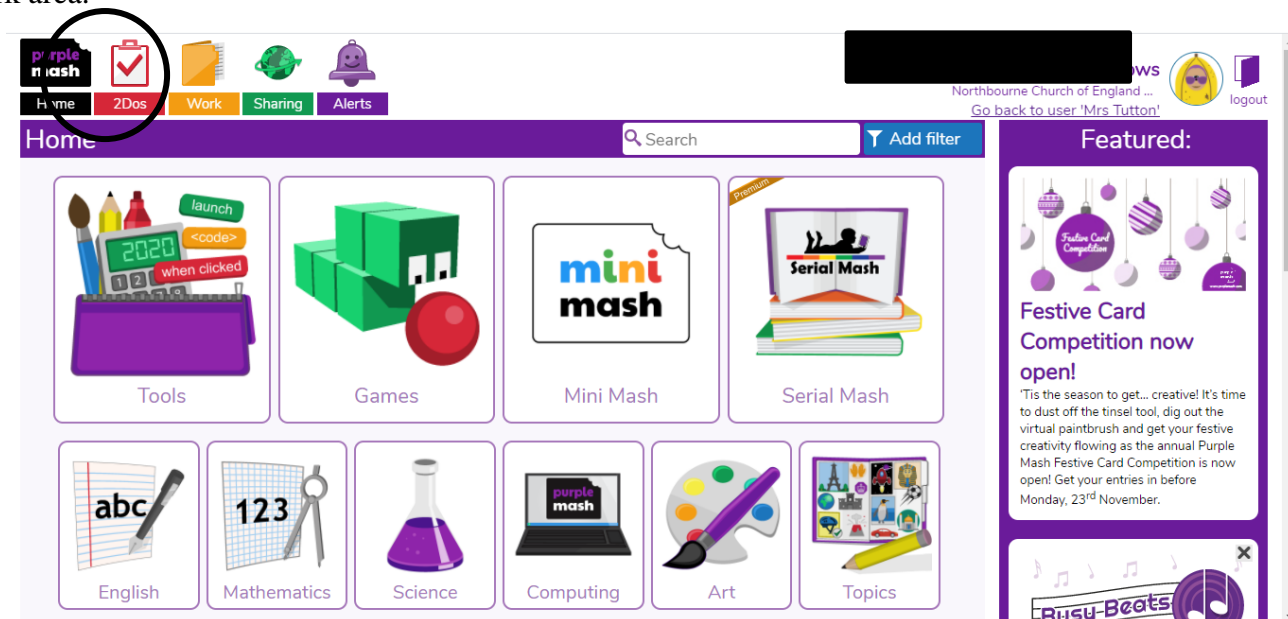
k area.

purple mash

Home 2Dos Work Sharing Alerts

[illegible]ows
Northbourne Church of England ...
Go back to user 'Mrs Tutton'

logout

Home

Search

Add filter

Featured:

launch
<code>
2020
when clicked
123

Tools

Games

mini mash

Mini Mash

Premium

Serial Mash

Serial Mash

Festive Card Competition

Festive Card Competition now open!

'Tis the season to get... creative! It's time to dust off the tinsel tool, dig out the virtual paintbrush and get your festive creativity flowing as the annual Purple Mash Festive Card Competition is now open! Get your entries in before Monday, 23$^{rd}$ November.

abc

English

123

Mathematics

Science

purple mash

Computing

Art

Topics

Busy Beats